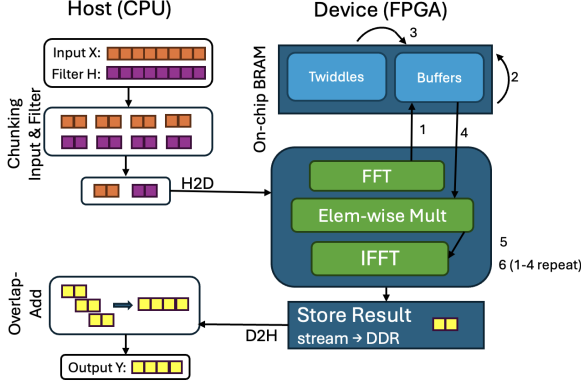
Host (CPU)

Device (FPGA)

Input X:

Filter H:

Chunking Input & Filter

H2D

Overlap-Add

Output Y:

D2H

On-chip BRAM

3

Twiddles

Buffers

2

1

4

FFT

Elem-wise Mult

IFFT

5

6 (1-4 repeat)

Store Result

stream → DDR